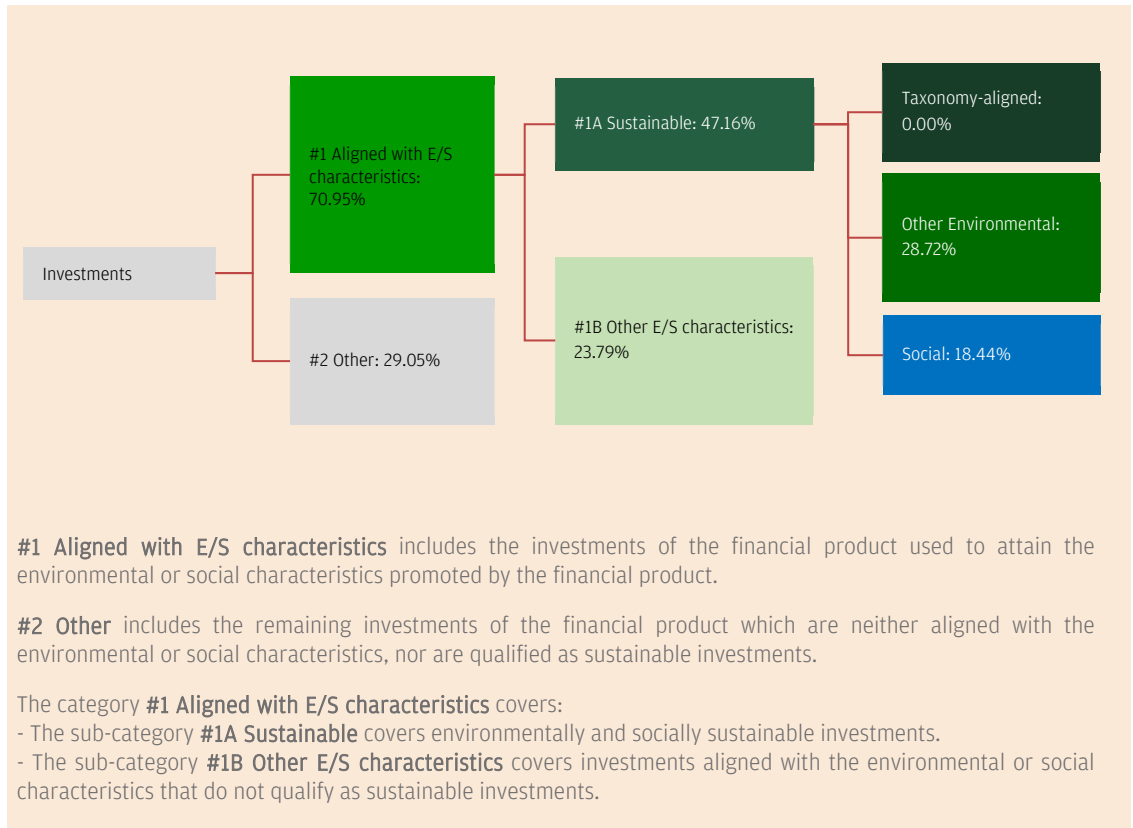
Investments

#1 Aligned with E/S characteristics: 70.95%

#2 Other: 29.05%

#1A Sustainable: 47.16%

#1B Other E/S characteristics: 23.79%

Taxonomy-aligned: 0.00%

Other Environmental: 28.72%

Social: 18.44%

#1 Aligned with E/S characteristics includes the investments of the financial product used to attain the environmental or social characteristics promoted by the financial product.

#2 Other includes the remaining investments of the financial product which are neither aligned with the environmental or social characteristics, nor are qualified as sustainable investments.

The category #1 Aligned with E/S characteristics covers:
- The sub-category #1A Sustainable covers environmentally and socially sustainable investments.
- The sub-category #1B Other E/S characteristics covers investments aligned with the environmental or social characteristics that do not qualify as sustainable investments.